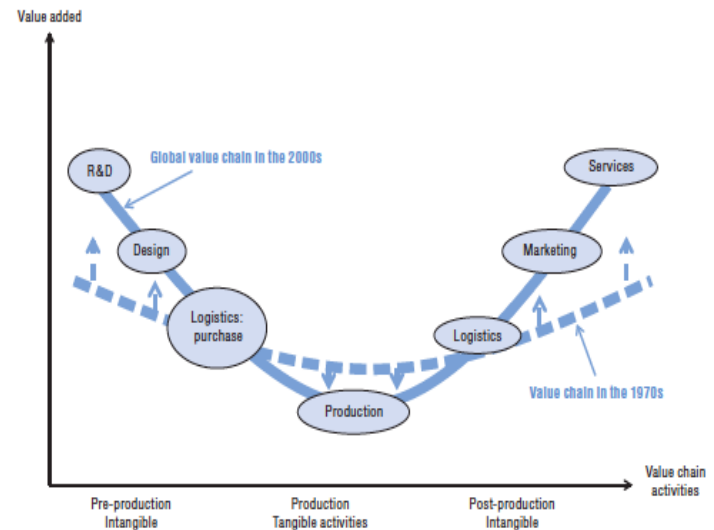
Value added

Global value chain in the 2000s

R&D

Design

Logistics: purchase

Production

Logistics

Marketing

Services

Value chain in the 1970s

Value chain activities

Pre-production Intangible

Production Tangible activities

Post-production Intangible